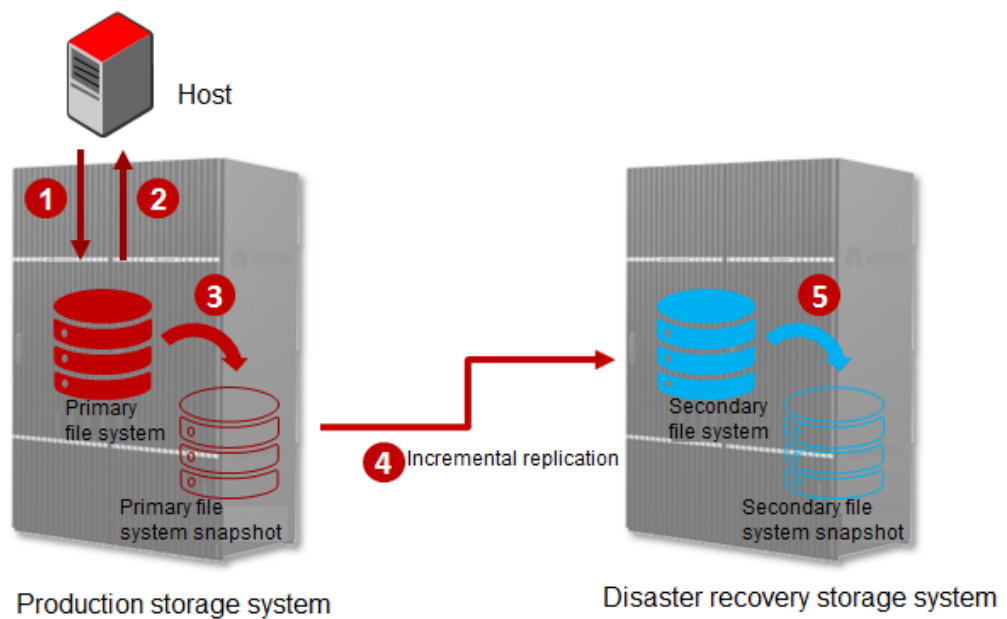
Host

1

2

3

Primary file system

Primary file system snapshot

4 Incremental replication

5

Secondary file system

Secondary file system snapshot

Production storage system

Disaster recovery storage system